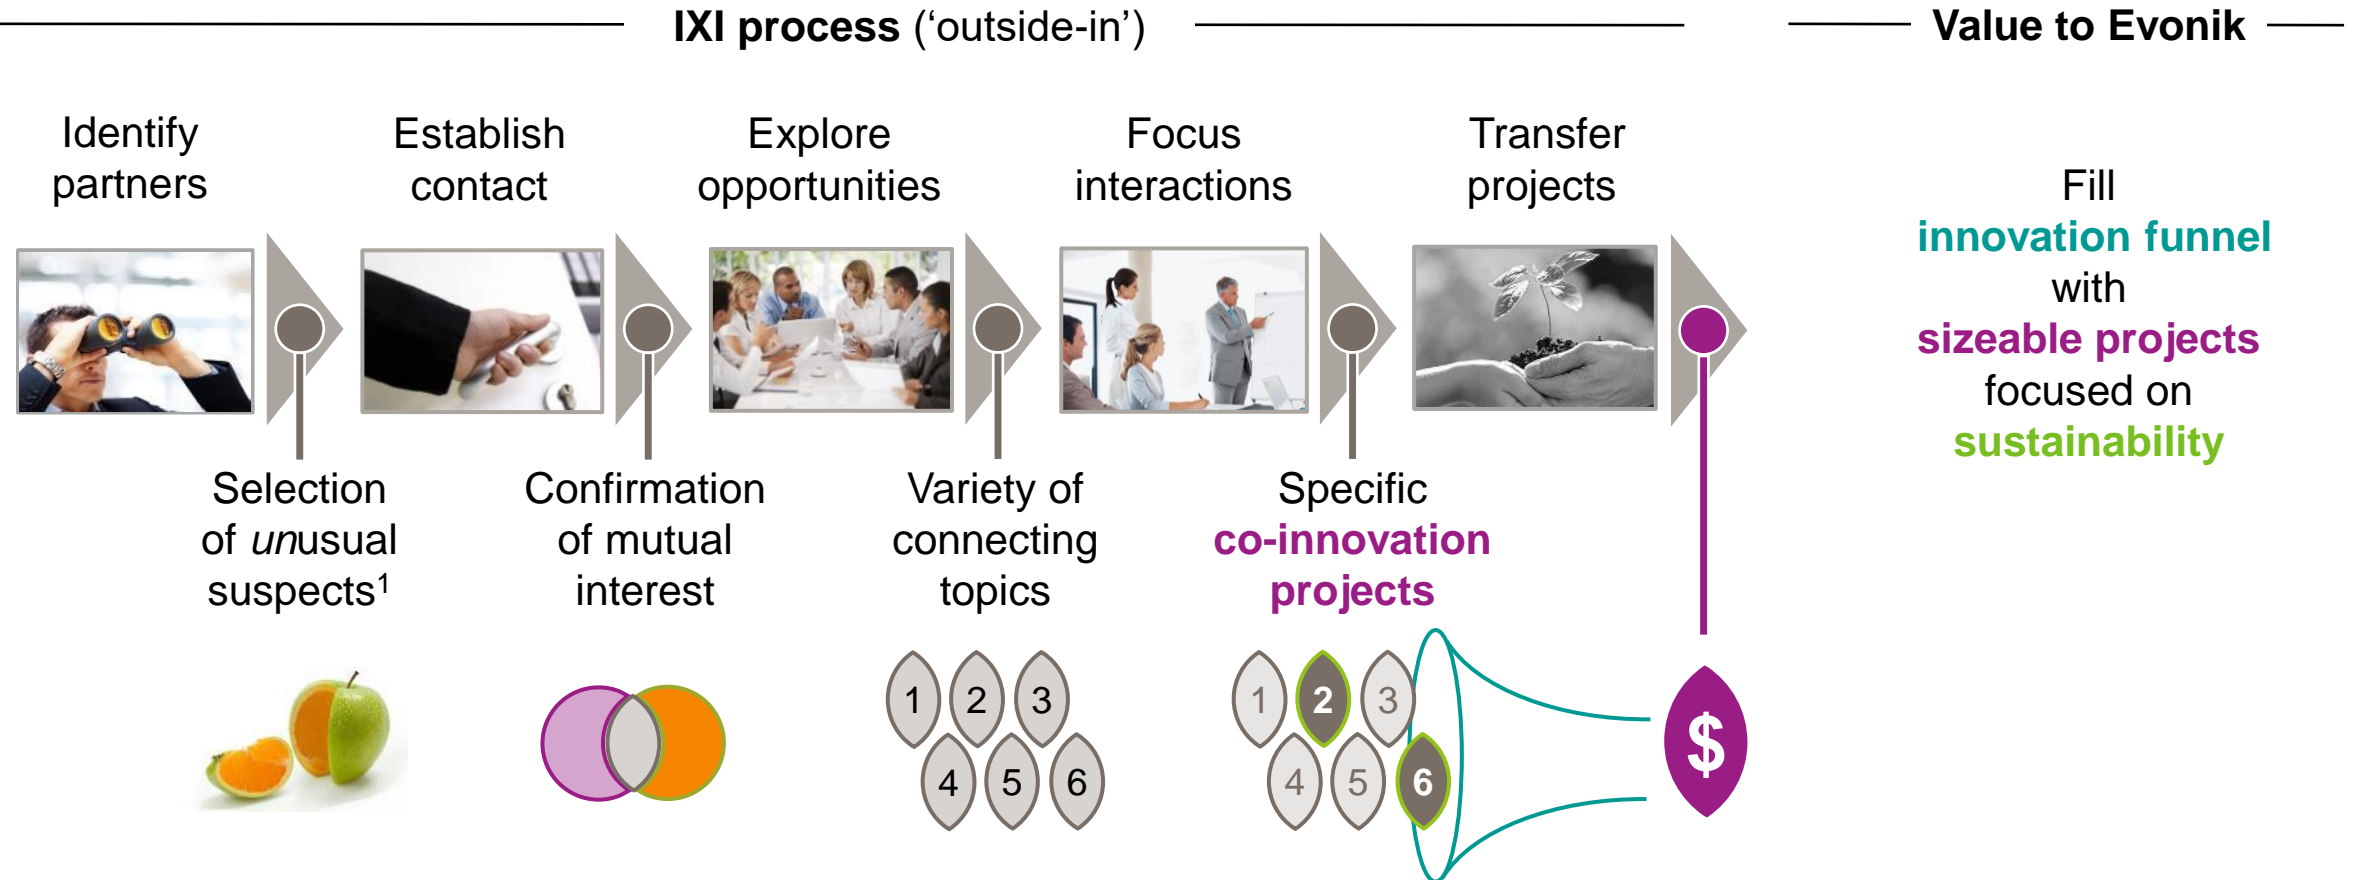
**IXI process** (‘outside-in’)

**Value to Evonik**

Identify partners

Establish contact

Explore opportunities

Focus interactions

Transfer projects

Fill **innovation funnel** with **sizeable projects** focused on **sustainability**

Selection of *un*usual suspects$^1$

Confirmation of mutual interest

Variety of connecting topics

Specific **co-innovation projects**

1 2 3
4 5 6

1 2 3
4 5 6

$